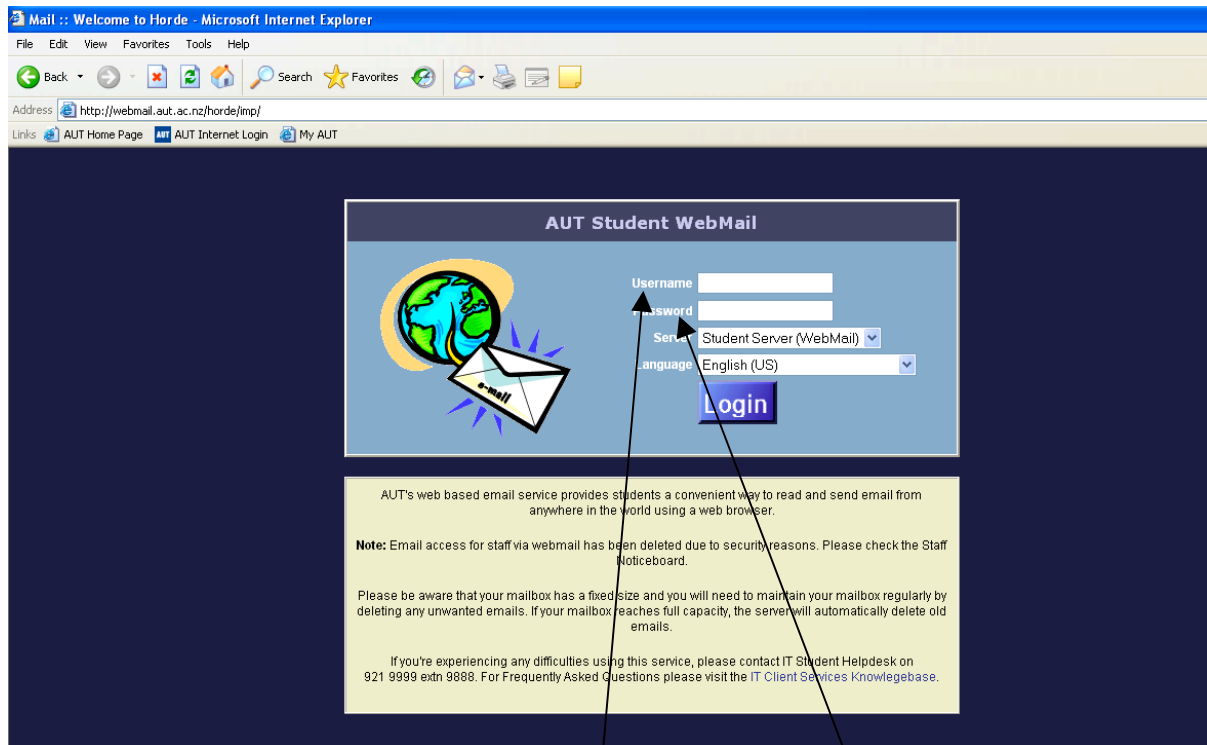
Mail :: Welcome to Horde - Microsoft Internet Explorer

File Edit View Favorites Tools Help

Back Search Favorites

Address http://webmail.aut.ac.nz/horde/imp/

Links AUT Home Page AUT Internet Login My AUT

AUT Student WebMail

e-mail

Username
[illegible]assword
Serve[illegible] Student Server (WebMail)
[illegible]anguage English (US)
Login

AUT's web based email service provides students a convenient way to read and send email from anywhere in the world using a web browser.

**Note:** Email access for staff via webmail has been deleted due to security reasons. Please check the Staff Noticeboard.

Please be aware that your mailbox has a fixed size and you will need to maintain your mailbox regularly by deleting any unwanted emails. If your mailbox reaches full capacity, the server will automatically delete old emails.

If you're experiencing any difficulties using this service, please contact IT Student Helpdesk on 921 9999 extn 9888. For Frequently Asked Questions please visit the IT Client Services Knowlegebase.